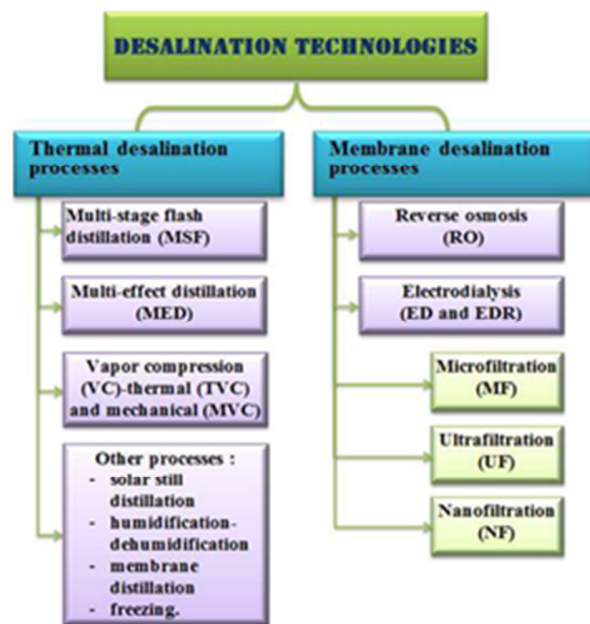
DESALINATION TECHNOLOGIES

Thermal desalination processes

Multi-stage flash distillation (MSF)

Multi-effect distillation (MED)

Vapor compression (VC)-thermal (TVC) and mechanical (MVC)

Other processes :
- solar still distillation
- humidification-dehumidification
- membrane distillation
- freezing.

Membrane desalination processes

Reverse osmosis (RO)

Electrodialysis (ED and EDR)

Microfiltration (MF)

Ultrafiltration (UF)

Nanofiltration (NF)